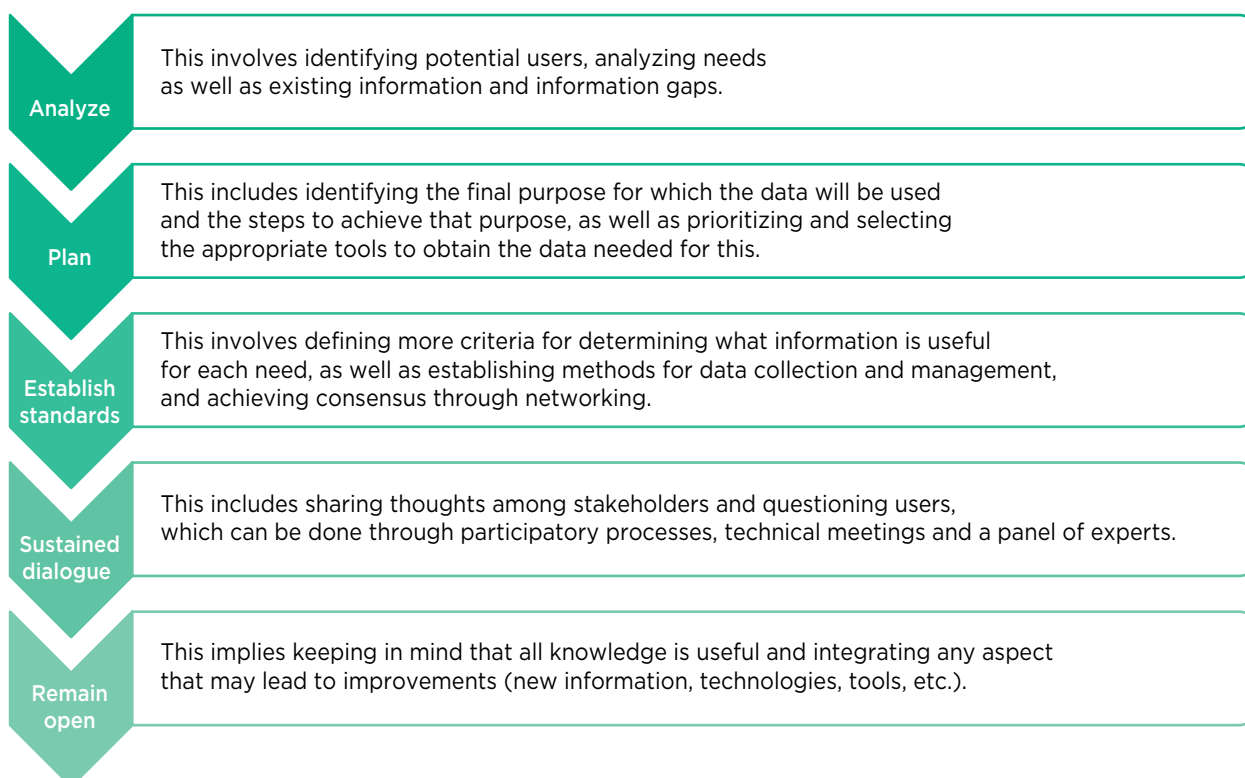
Analyze

This involves identifying potential users, analyzing needs as well as existing information and information gaps.

Plan

This includes identifying the final purpose for which the data will be used and the steps to achieve that purpose, as well as prioritizing and selecting the appropriate tools to obtain the data needed for this.

Establish standards

This involves defining more criteria for determining what information is useful for each need, as well as establishing methods for data collection and management, and achieving consensus through networking.

Sustained dialogue

This includes sharing thoughts among stakeholders and questioning users, which can be done through participatory processes, technical meetings and a panel of experts.

Remain open

This implies keeping in mind that all knowledge is useful and integrating any aspect that may lead to improvements (new information, technologies, tools, etc.).